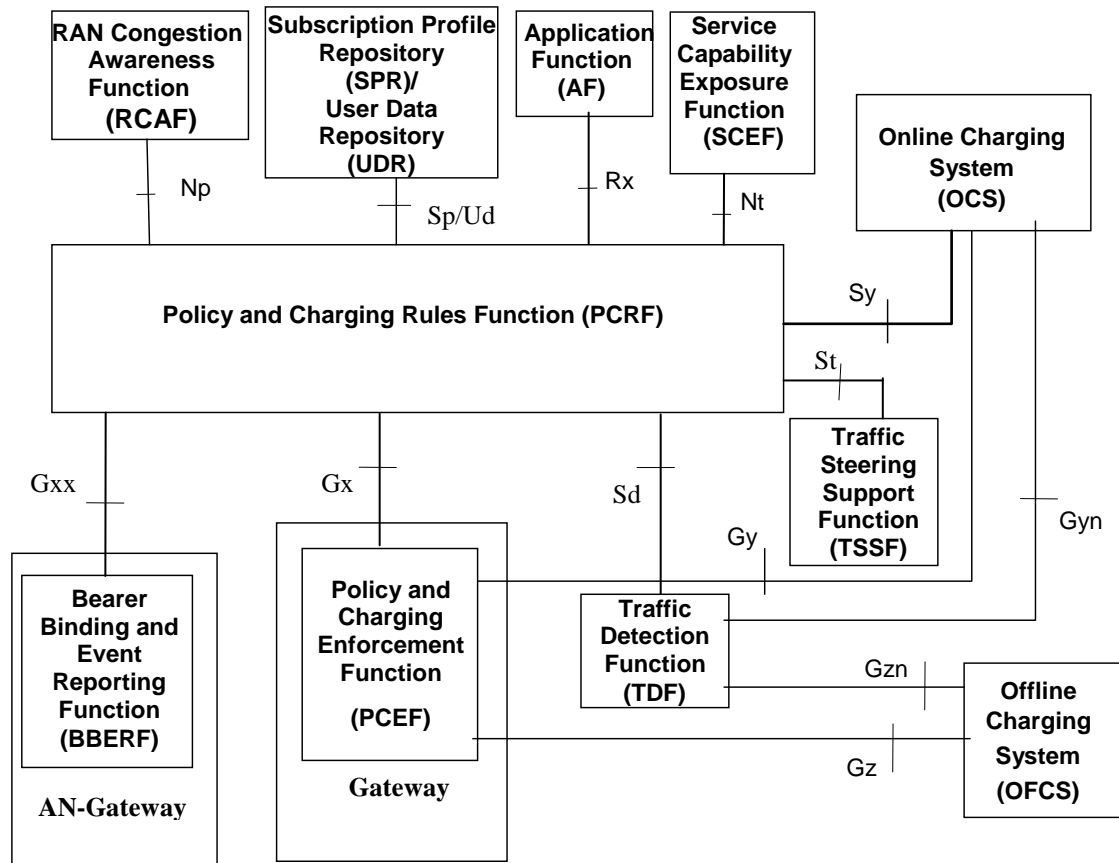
RAN Congestion Awareness Function (RCAF)

Subscription Profile Repository (SPR)/ User Data Repository (UDR)

Application Function (AF)

Service Capability Exposure Function (SCEF)

Online Charging System (OCS)

Np

Sp/Ud

Rx

Nt

Policy and Charging Rules Function (PCRF)

Sy

St

Traffic Steering Support Function (TSSF)

Gxx

Gx

Sd

Gy

Gyn

Bearer Binding and Event Reporting Function (BBERF)

AN-Gateway

Policy and Charging Enforcement Function

(PCEF)

Gateway

Traffic Detection Function (TDF)

Gzn

Gz

Offline Charging System (OFCS)